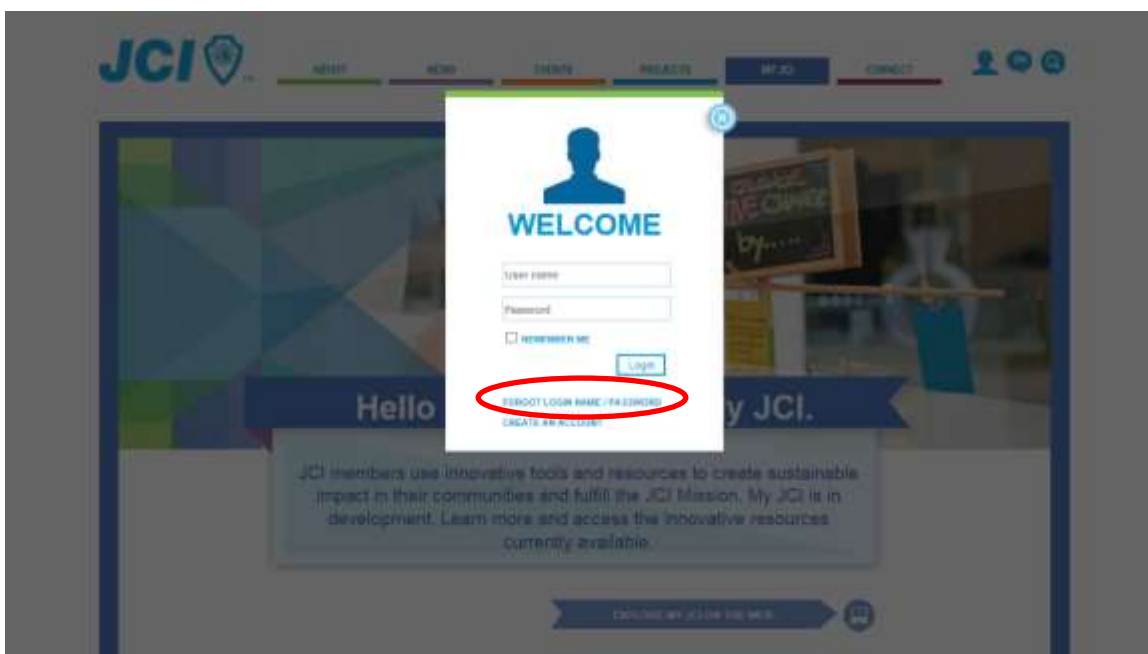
JCI

ABOUT NEWS EVENTS PROJECTS MY JCI CONTACT

WELCOME

User name

Password

REMEMBER ME

Login

FORGOT LOGIN NAME / PASSWORD

CREATE AN ACCOUNT

Hello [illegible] y JCI.

JCI members use innovative tools and resources to create sustainable impact in their communities and fulfill the JCI Mission. My JCI is in development. Learn more and access the innovative resources currently available.

EXPLORE MY JCI ON THE WEB